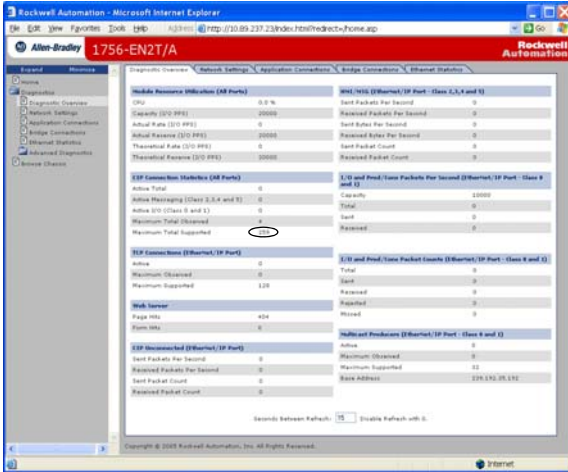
Rockwell Automation - Microsoft Internet Explorer

File Edit View Favorites Tools Help Address http://10.89.237.23/index.html?redirect=/home.asp Go Links

Allen-Bradley 1756-EN2T/A Rockwell Automation

Expand Minimize

Home
Diagnostics
Diagnostic Overview
Network Settings
Application Connections
Bridge Connections
Ethernet Statistics
Advanced Diagnostics
Browse Chassis

Diagnostic Overview | Network Settings | Application Connections | Bridge Connections | Ethernet Statistics

| Module Resource Utilization (All Ports) | |
|---|---|
| CPU | 0.0 % |
| Capacity (I/O PPS) | 20000 |
| Actual Rate (I/O PPS) | 0 |
| Actual Reserve (I/O PPS) | 20000 |
| Theoretical Rate (I/O PPS) | 0 |
| Theoretical Reserve (I/O PPS) | 10000 |

| CIP Connection Statistics (All Ports) | |
|---|---|
| Active Total | 0 |
| Active Messaging (Class 2,3,4 and 5) | 0 |
| Active I/O (Class 0 and 1) | 0 |
| Maximum Total Observed | 4 |
| Maximum Total Supported | 256 |

| TCP Connections (EtherNet/IP Port) | |
|---|---|
| Active | 0 |
| Maximum Observed | 0 |
| Maximum Supported | 128 |

| Web Server | |
|---|---|
| Page Hits | 404 |
| Form Hits | 0 |

| CIP Unconnected (EtherNet/IP Port) | |
|---|---|
| Sent Packets Per Second | 0 |
| Received Packets Per Second | 0 |
| Sent Packet Count | 0 |
| Received Packet Count | 0 |

| HMI/MSG (EtherNet/IP Port - Class 2,3,4 and 5) | |
|---|---|
| Sent Packets Per Second | 0 |
| Received Packets Per Second | 0 |
| Sent Bytes Per Second | 0 |
| Received Bytes Per Second | 0 |
| Sent Packet Count | 0 |
| Received Packet Count | 0 |

| I/O and Prod/Cons Packets Per Second (EtherNet/IP Port - Class 0 and 1) | |
|---|---|
| Capacity | 10000 |
| Total | 0 |
| Sent | 0 |
| Received | 0 |

| I/O and Prod/Cons Packet Counts (EtherNet/IP Port - Class 0 and 1) | |
|---|---|
| Total | 0 |
| Sent | 0 |
| Received | 0 |
| Rejected | 0 |
| Missed | 0 |

| Multicast Producers (EtherNet/IP Port - Class 0 and 1) | |
|---|---|
| Active | 0 |
| Maximum Observed | 0 |
| Maximum Supported | 32 |
| Base Address | 239.192.35.192 |

Seconds Between Refresh: 15 Disable Refresh with 0.

Copyright © 2005 Rockwell Automation, Inc. All Rights Reserved.

Internet